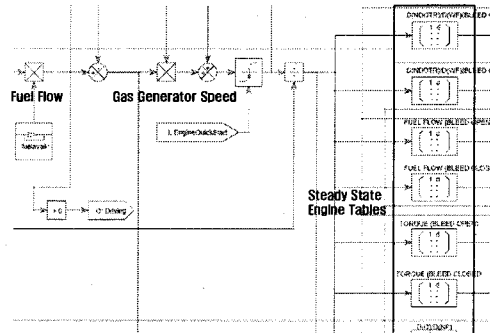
Fuel Flow

Gas Generator Speed

Steady State Engine Tables

Saturation

EngineQuickStart

Driving

DNDOT(BLEED OPEN)

DNDOT(BLEED CLOSED)

FUEL FLOW (BLEED OPEN)

FUEL FLOW (BLEED CLOSED)

TORQUE (BLEED OPEN)

TORQUE (BLEED CLOSED)

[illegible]